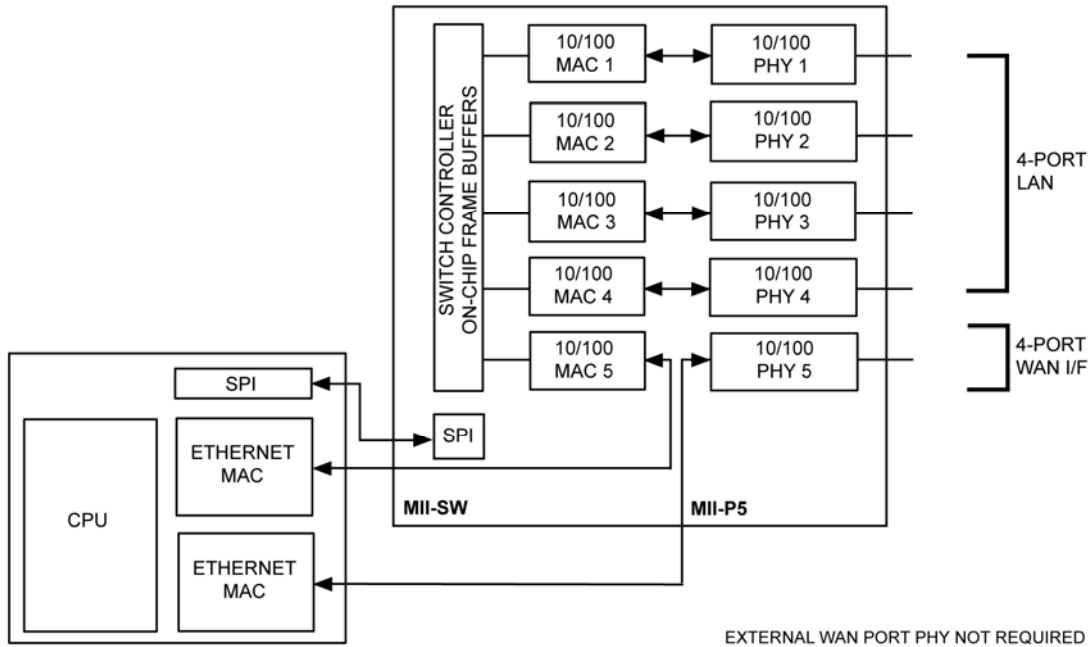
SWITCH CONTROLLER
ON-CHIP FRAME BUFFERS

10/100
MAC 1

10/100
PHY 1

10/100
MAC 2

10/100
PHY 2

10/100
MAC 3

10/100
PHY 3

10/100
MAC 4

10/100
PHY 4

10/100
MAC 5

10/100
PHY 5

4-PORT
LAN

4-PORT
WAN I/F

SPI

CPU

ETHERNET
MAC

ETHERNET
MAC

SPI

MII-SW

MII-P5

EXTERNAL WAN PORT PHY NOT REQUIRED